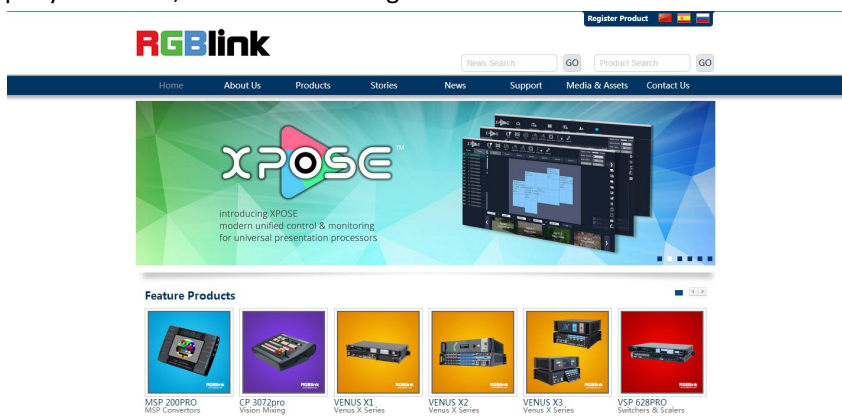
Register Product

RGBlink

News Search GO Product Search GO

Home About Us Products Stories News Support Media & Assets Contact Us

XPOSE™

introducing XPOSE
modern unified control & monitoring
for universal presentation processors

Feature Products

MSP 200PRO
MSP Convertors

CP 3072pro
Vision Mixing

VENUS X1
Venus X Series

VENUS X2
Venus X Series

VENUS X3
Venus X Series

VSP 628PRO
Switchers & Scalers